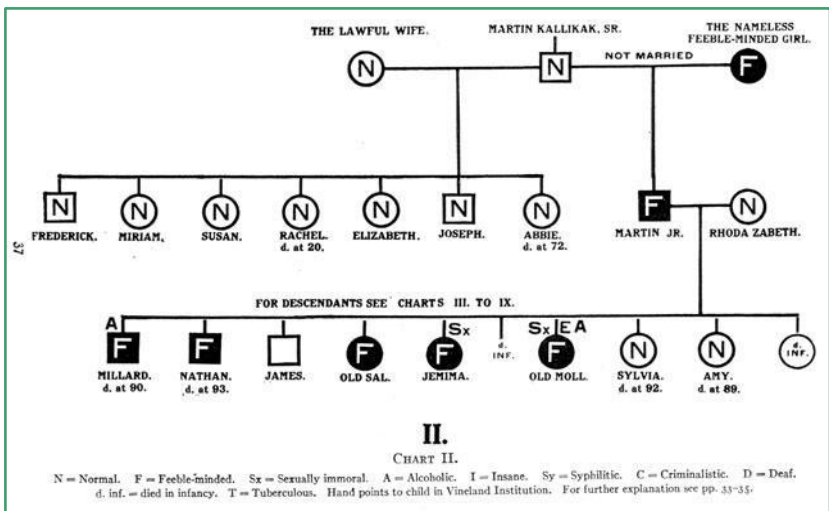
THE LAWFUL WIFE.

MARTIN KALLIKAK, SR.

THE NAMELESS FEEBLE-MINDED GIRL.

NOT MARRIED

N

N

F

37

N FREDERICK.

N MIRIAM.

N SUSAN.

N RACHEL. d. at 20.

N ELIZABETH.

N JOSEPH.

N ABBIE. d. at 72.

F MARTIN JR.

N RHODA ZABETH.

FOR DESCENDANTS SEE CHARTS III. TO IX.

A

F MILLARD. d. at 90.

F NATHAN. d. at 93.

JAMES.

F OLD SAL.

Sx

F JEMIMA.

d. INF.

Sx E A

F OLD MOLL.

N SYLVIA. d. at 92.

N AMY. d. at 89.

d. INF.

II.

CHART II.

N = Normal. F = Feeble-minded. Sx = Sexually immoral. A = Alcoholic. I = Insane. Sy = Syphilitic. C = Criminalistic. D = Deaf. d. inf. = died in infancy. T = Tuberculous. Hand points to child in Vineland Institution. For further explanation see pp. 33-35.